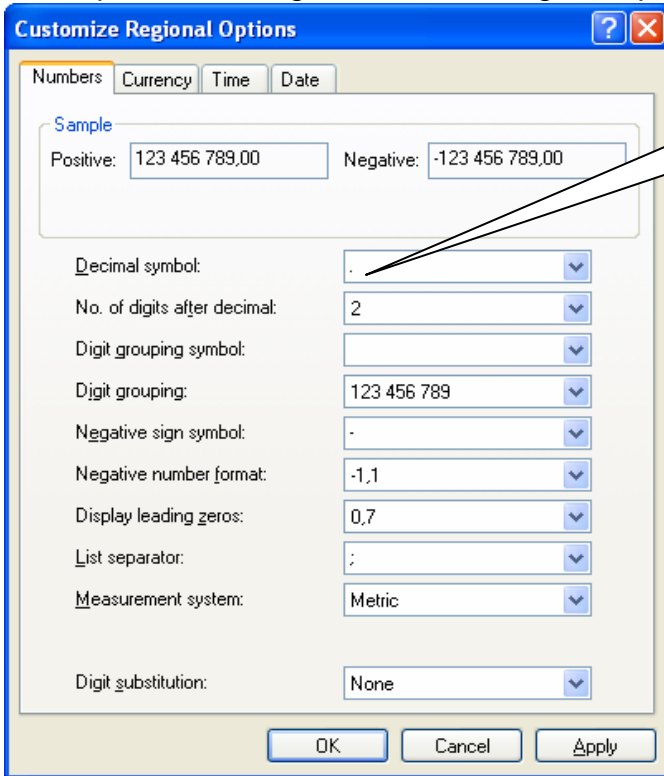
Customize Regional Options

Numbers | Currency | Time | Date

Sample

Positive: 123 456 789,00

Negative: -123 456 789,00

Decimal symbol: .

No. of digits after decimal: 2

Digit grouping symbol:

Digit grouping: 123 456 789

Negative sign symbol: -

Negative number format: -1,1

Display leading zeros: 0,7

List separator: ;

Measurement system: Metric

Digit substitution: None

OK | Cancel | Apply